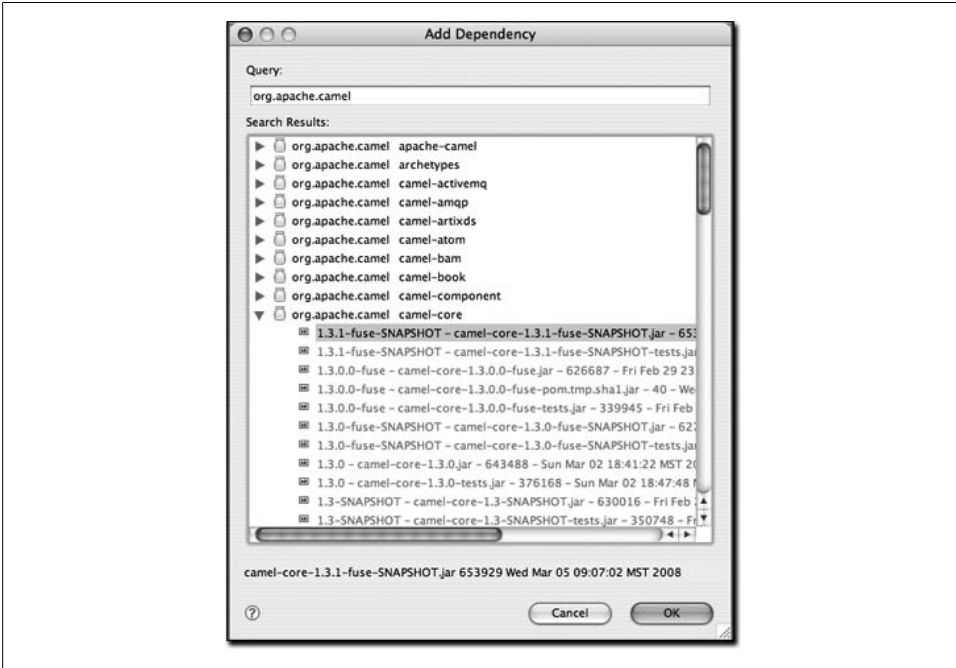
Add Dependency

Query:

org.apache.camel

Search Results:

org.apache.camel apache-camel
org.apache.camel archetypes
org.apache.camel camel-activemq
org.apache.camel camel-amqp
org.apache.camel camel-artixds
org.apache.camel camel-atom
org.apache.camel camel-bam
org.apache.camel camel-book
org.apache.camel camel-component
org.apache.camel camel-core
1.3.1-fuse-SNAPSHOT - camel-core-1.3.1-fuse-SNAPSHOT.jar - 653
1.3.1-fuse-SNAPSHOT - camel-core-1.3.1-fuse-SNAPSHOT-tests.jar
1.3.0.0-fuse - camel-core-1.3.0.0-fuse.jar - 626687 - Fri Feb 29 23
1.3.0.0-fuse - camel-core-1.3.0.0-fuse-pom.tmp.sha1.jar - 40 - We
1.3.0.0-fuse - camel-core-1.3.0.0-fuse-tests.jar - 339945 - Fri Feb
1.3.0-fuse-SNAPSHOT - camel-core-1.3.0-fuse-SNAPSHOT.jar - 62
1.3.0-fuse-SNAPSHOT - camel-core-1.3.0-fuse-SNAPSHOT-tests.ja
1.3.0 - camel-core-1.3.0.jar - 643488 - Sun Mar 02 18:41:22 MST 2
1.3.0 - camel-core-1.3.0-tests.jar - 376168 - Sun Mar 02 18:47:48
1.3-SNAPSHOT - camel-core-1.3-SNAPSHOT.jar - 630016 - Fri Feb 2
1.3-SNAPSHOT - camel-core-1.3-SNAPSHOT-tests.jar - 350748 - F

camel-core-1.3.1-fuse-SNAPSHOT.jar 653929 Wed Mar 05 09:07:02 MST 2008

Cancel
OK